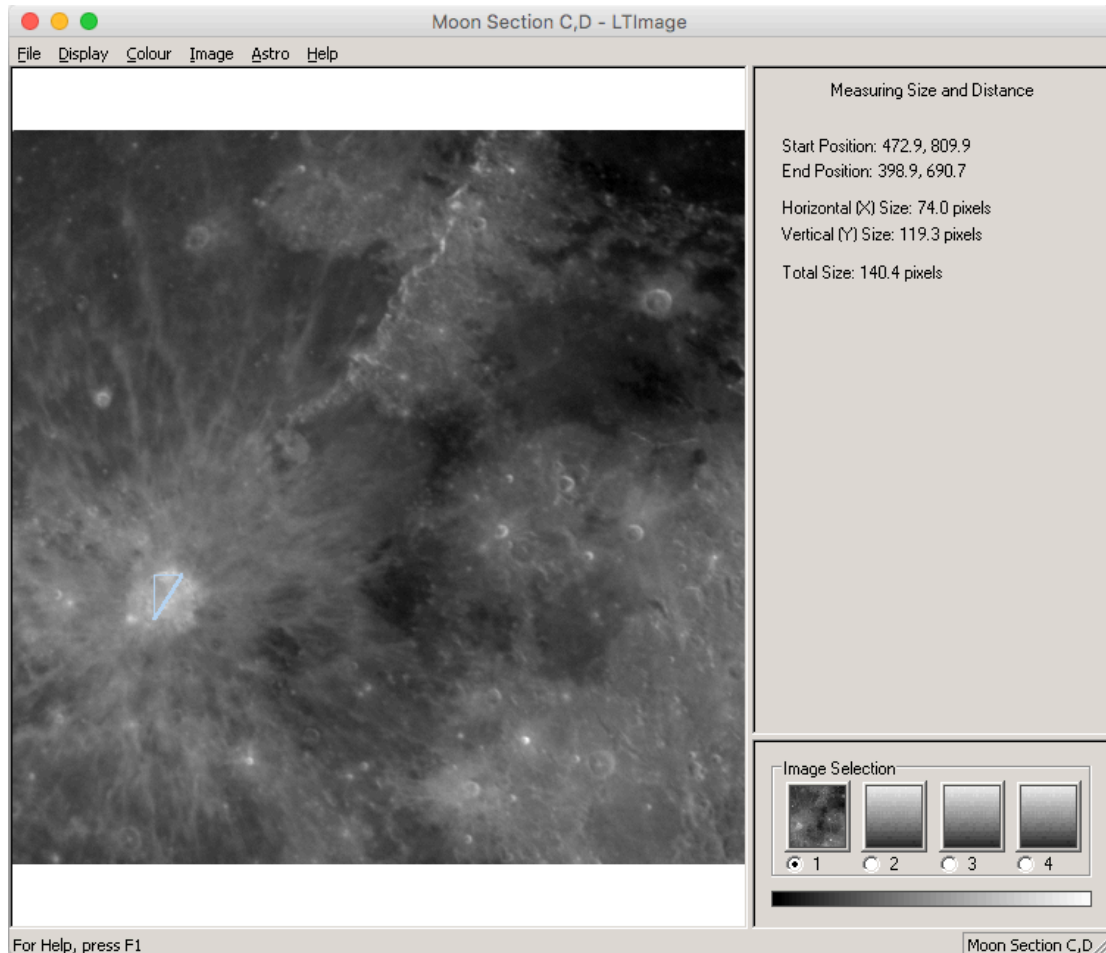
Moon Section C,D - LTImage

File Display Colour Image Astro Help

Measuring Size and Distance

Start Position: 472.9, 809.9
End Position: 398.9, 690.7

Horizontal (X) Size: 74.0 pixels
Vertical (Y) Size: 119.3 pixels

Total Size: 140.4 pixels

Image Selection

1 2 3 4

For Help, press F1

Moon Section C,D